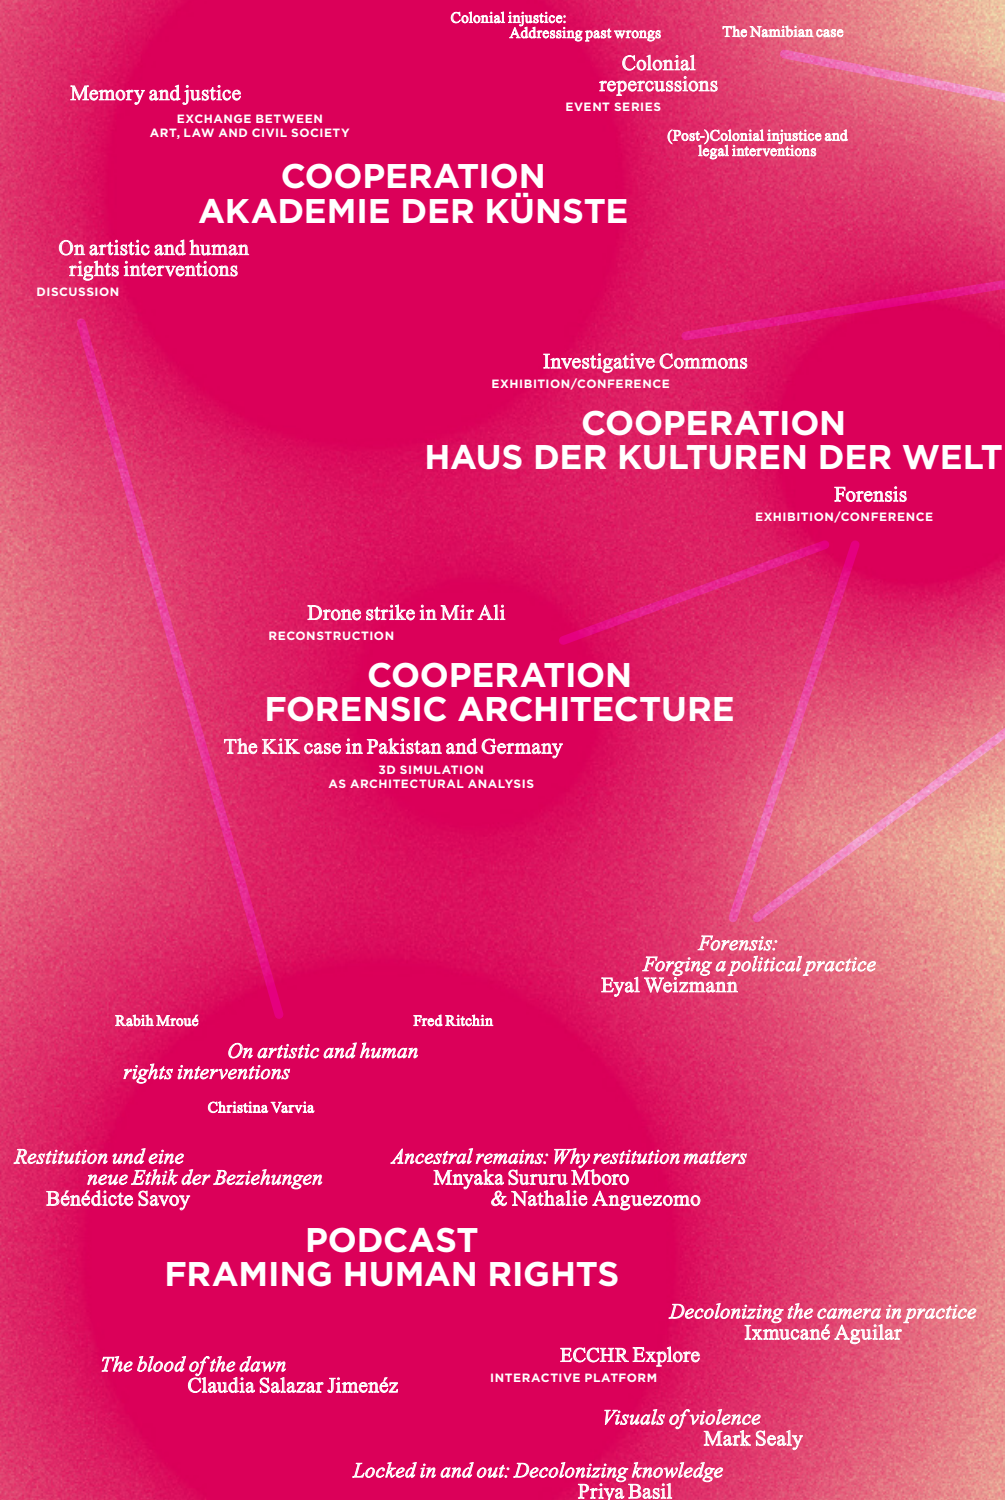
Colonial injustice:
Addressing past wrongs

The Namibian case

Memory and justice
EXCHANGE BETWEEN
ART, LAW AND CIVIL SOCIETY

Colonial repercussions
EVENT SERIES

(Post-)Colonial injustice and legal interventions

COOPERATION
AKADEMIE DER KÜNSTE

On artistic and human rights interventions
DISCUSSION

Investigative Commons
EXHIBITION/CONFERENCE

COOPERATION
HAUS DER KULTUREN DER WELT

Forensis
EXHIBITION/CONFERENCE

Drone strike in Mir Ali
RECONSTRUCTION

COOPERATION
FORENSIC ARCHITECTURE

The KiK case in Pakistan and Germany
3D SIMULATION
AS ARCHITECTURAL ANALYSIS

Forensis:
Forging a political practice
Eyal Weizmann

Rabih Mroué

Fred Ritchin

On artistic and human rights interventions

Christina Varvia

Restitution und eine neue Ethik der Beziehungen
Bénédicte Savoy

Ancestral remains: Why restitution matters
Mnyaka Sururu Mboro
& Nathalie Anguezomo

PODCAST
FRAMING HUMAN RIGHTS

Decolonizing the camera in practice
Ixmucané Aguilar

The blood of the dawn
Claudia Salazar Jimenéz

ECCHR Explore
INTERACTIVE PLATFORM

Visuals of violence
Mark Sealy

Locked in and out: Decolonizing knowledge
Priya Basil